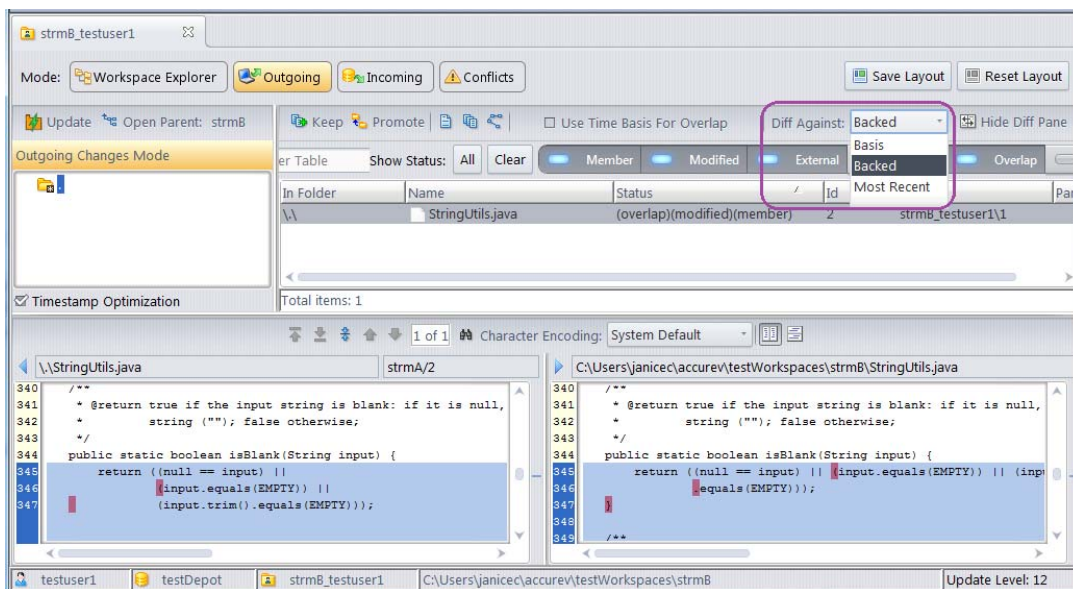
strmB_testuser1

Mode: Workspace Explorer | Outgoing | Incoming | Conflicts | Save Layout | Reset Layout

Update | Open Parent: strmB

Outgoing Changes Mode

Timestamp Optimization

Keep | Promote | Use Time Basis For Overlap | Diff Against: Backed | Hide Diff Pane

er Table | Show Status: All | Clear | Member | Modified | External | Overlap

Basis
Backed
Most Recent

| In Folder | Name | Status | Id | | Par |
|---|---|---|---|---|---|
| \.\ | StringUtils.java | (overlap)(modified)(member) | 2 | strmB_testuser1\1 | |

Total items: 1

1 of 1 | Character Encoding: System Default

\.\StringUtils.java | strmA/2

340 /**
341 * @return true if the input string is blank: if it is null,
342 * string (""); false otherwise;
343 */
344 public static boolean isBlank(String input) {
345 return ((null == input) ||
346 (input.equals(EMPTY)) ||
347 (input.trim().equals(EMPTY)));

C:\Users\janicec\accurev\testWorkspaces\strmB\StringUtils.java

340 /**
341 * @return true if the input string is blank: if it is null,
342 * string (""); false otherwise;
343 */
344 public static boolean isBlank(String input) {
345 return ((null == input) || (input.equals(EMPTY)) || (inpu
346 .equals(EMPTY)));
347 }
348
349 /**

testuser1 | testDepot | strmB_testuser1 | C:\Users\janicec\accurev\testWorkspaces\strmB | Update Level: 12